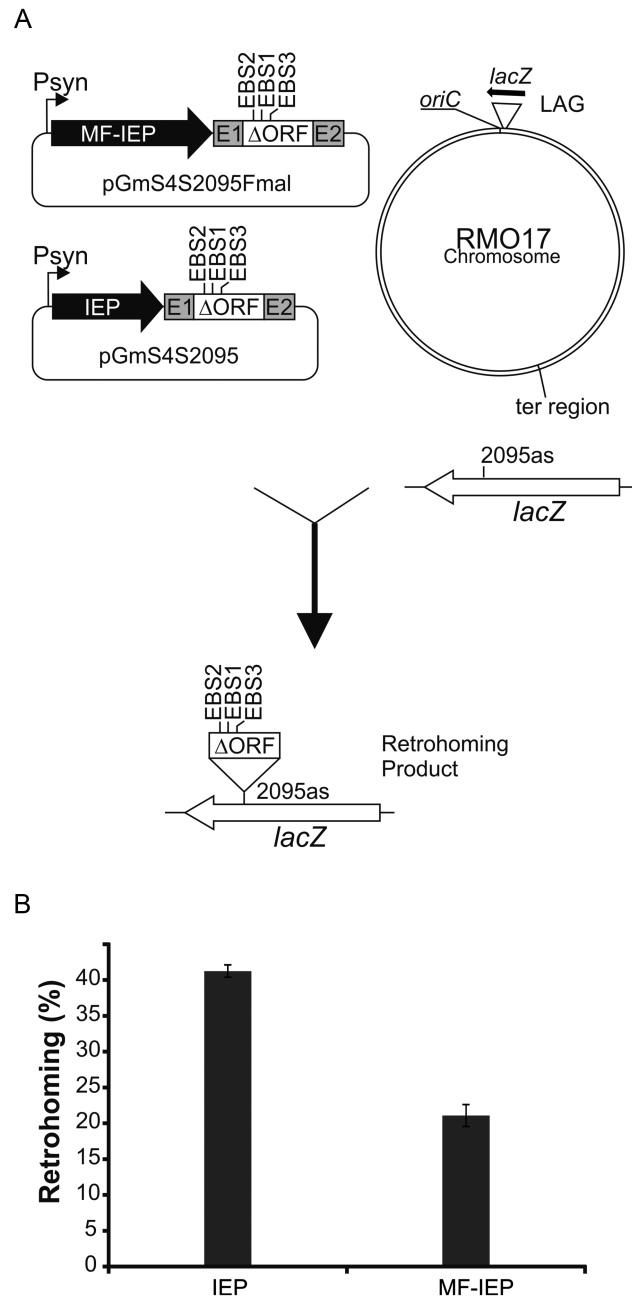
A

Psyn

MF-IEP

EBS2
EBS1
EBS3

E1 ΔORF E2

pGmS4S2095Fmal

Psyn

IEP

EBS2
EBS1
EBS3

E1 ΔORF E2

pGmS4S2095

oriC

lacZ

LAG

RMO17
Chromosome

ter region

2095as

lacZ

EBS2
EBS1
EBS3

ΔORF

Retrohoming Product

2095as

lacZ

B

Retrohoming (%)

40
35
30
25
20
15
10
5
0

IEP

MF-IEP